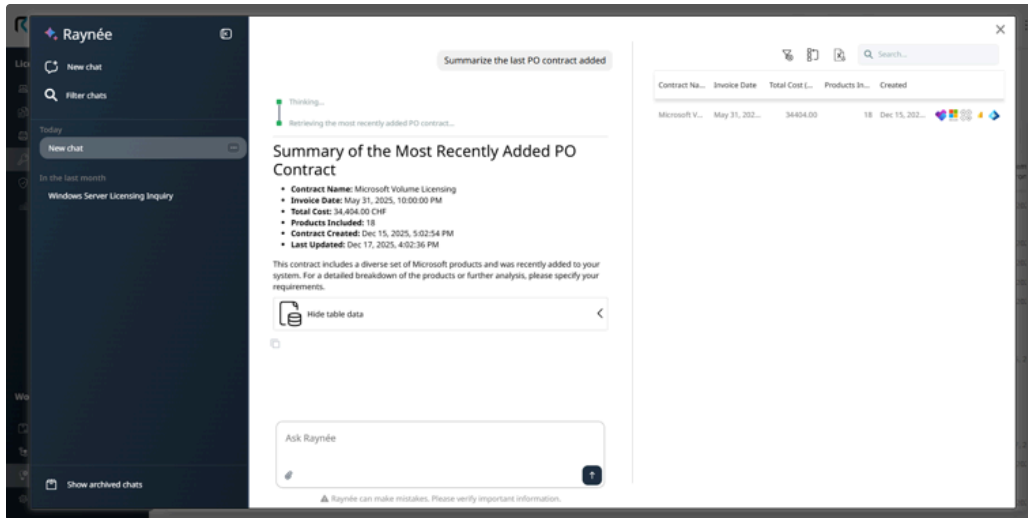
Raynée

New chat

Filter chats

Today

New chat

In the last month

Windows Server Licensing Inquiry

Show archived chats

Summarize the last PO contract added

Thinking...

Retrieving the most recently added PO contract...

Summary of the Most Recently Added PO Contract

- **Contract Name:** Microsoft Volume Licensing
- **Invoice Date:** May 31, 2025, 10:00:00 PM
- **Total Cost:** 34,404.00 CHF
- **Products Included:** 18
- **Contract Created:** Dec 15, 2025, 5:02:54 PM
- **Last Updated:** Dec 17, 2025, 4:02:36 PM

This contract includes a diverse set of Microsoft products and was recently added to your system. For a detailed breakdown of the products or further analysis, please specify your requirements.

Hide table data

Ask Raynée

Raynée can make mistakes. Please verify important information.

Search...

| Contract Na... | Invoice Date | Total Cost (... | Products In... | Created |
|---|---|---|---|---|
| Microsoft V... | May 31, 202... | 34404.00 | 18 | Dec 15, 202... |